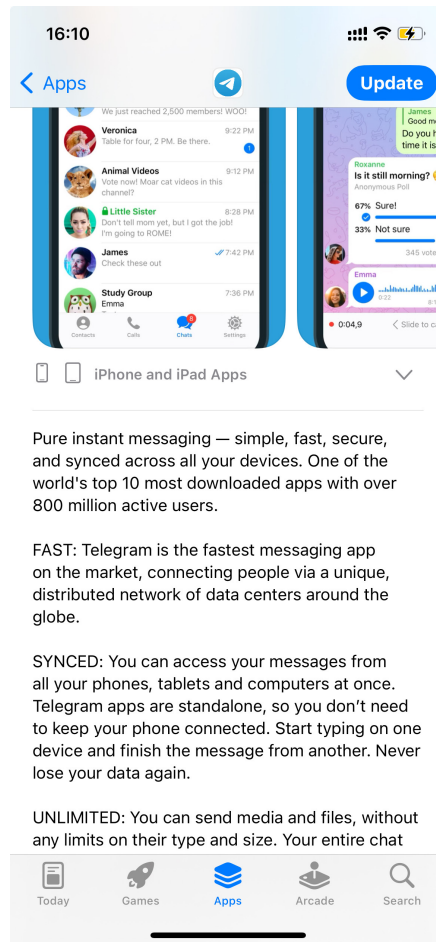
16:10

Apps

Update

We just reached 2,500 members! WOO!

Veronica 9:22 PM
Table for four, 2 PM. Be there.

1

Animal Videos 9:12 PM
Vote now! Moar cat videos in this channel?

Little Sister 8:28 PM
Don't tell mom yet, but I got the job! I'm going to ROME!

James 7:42 PM
Check these out

Study Group 7:36 PM
Emma

Contacts Calls Chats Settings

James
Good m
Do you h
time it is

Roxanne
Is it still morning?
Anonymous Poll

67% Sure!
33% Not sure

345 vote

Emma

0:22

0:04,9 < Slide to ca

iPhone and iPad Apps

Pure instant messaging — simple, fast, secure, and synced across all your devices. One of the world's top 10 most downloaded apps with over 800 million active users.

FAST: Telegram is the fastest messaging app on the market, connecting people via a unique, distributed network of data centers around the globe.

SYNCED: You can access your messages from all your phones, tablets and computers at once. Telegram apps are standalone, so you don't need to keep your phone connected. Start typing on one device and finish the message from another. Never lose your data again.

UNLIMITED: You can send media and files, without any limits on their type and size. Your entire chat

Today Games Apps Arcade Search